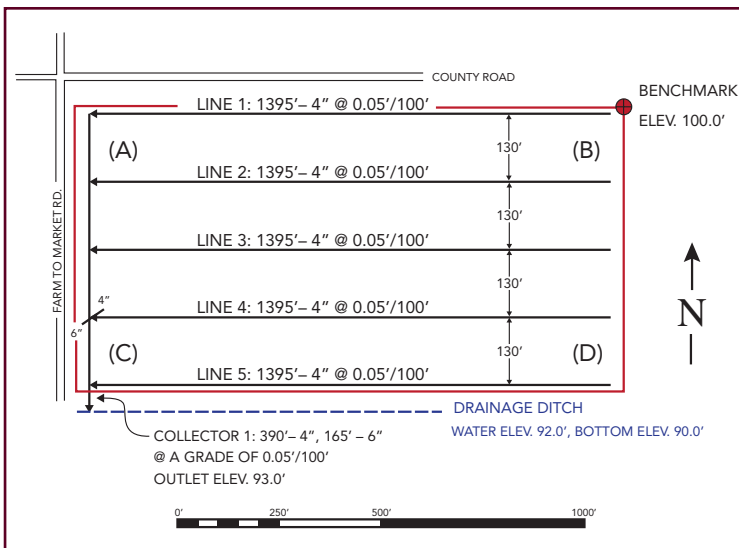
COUNTY ROAD

BENCHMARK
ELEV. 100.0′

LINE 1: 1395′– 4″ @ 0.05′/100′

(A)

(B)

130′

LINE 2: 1395′– 4″ @ 0.05′/100′

130′

LINE 3: 1395′– 4″ @ 0.05′/100′

130′

FARM TO MARKET RD.

4″

LINE 4: 1395′– 4″ @ 0.05′/100′

6″

130′

(C)

(D)

N

LINE 5: 1395′– 4″ @ 0.05′/100′

DRAINAGE DITCH

WATER ELEV. 92.0′, BOTTOM ELEV. 90.0′

COLLECTOR 1: 390′– 4″, 165′ – 6″
@ A GRADE OF 0.05′/100′
OUTLET ELEV. 93.0′

0′ 250′ 500′ 1000′